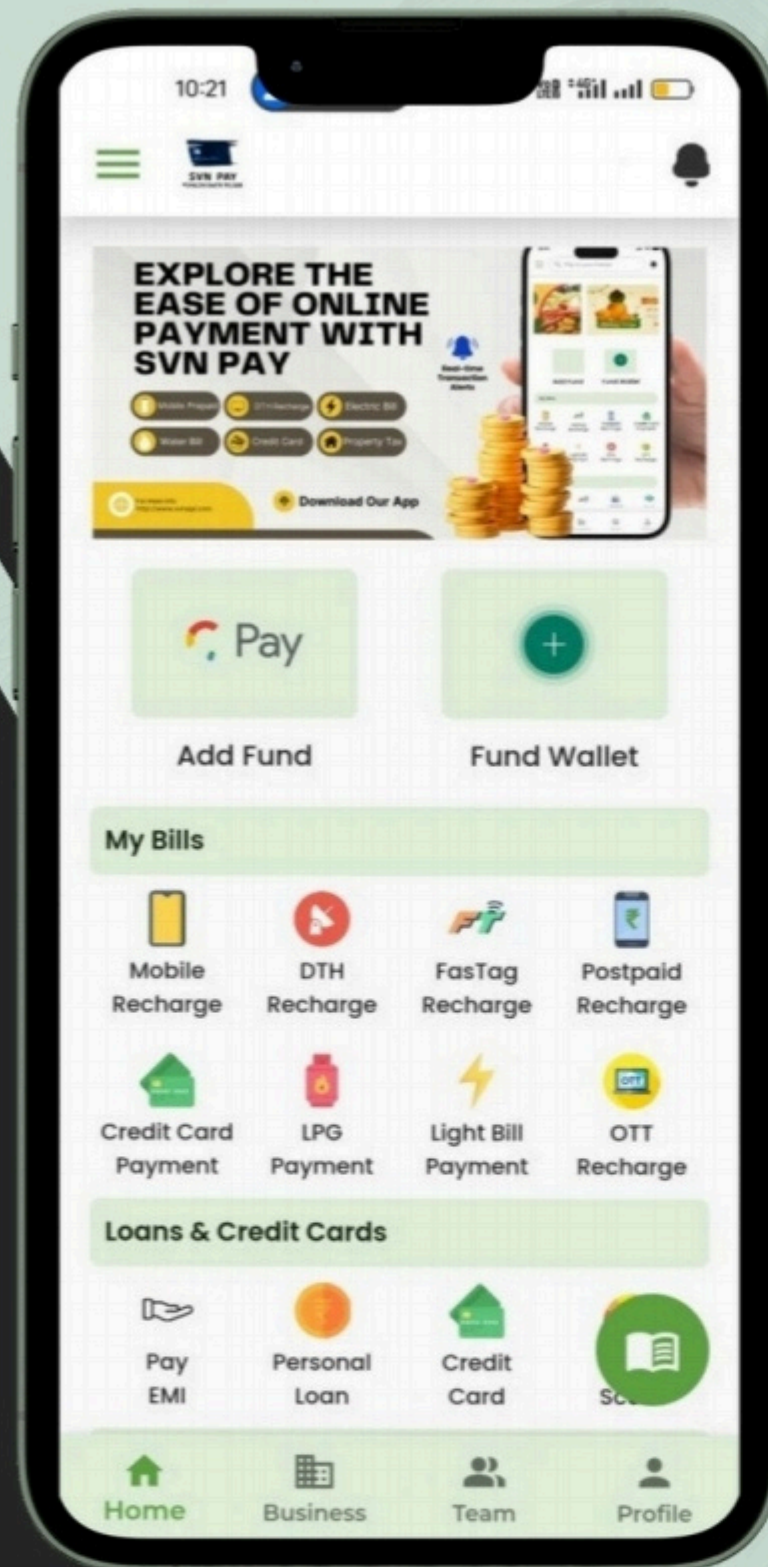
10:21

SVN PAY

EXPLORE THE EASE OF ONLINE PAYMENT WITH SVN PAY

Mobile Prepaid
DTH Recharge
Electric Bill
Water Bill
Credit Card
Property Tax

Real-time Transaction Alerts

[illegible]

Download Our App

Pay

Add Fund

Fund Wallet

My Bills

Mobile Recharge

DTH Recharge

FasTag Recharge

Postpaid Recharge

Credit Card Payment

LPG Payment

Light Bill Payment

OTT Recharge

Loans & Credit Cards

Pay EMI

Personal Loan

Credit Card

Sc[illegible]

Home

Business

Team

Profile